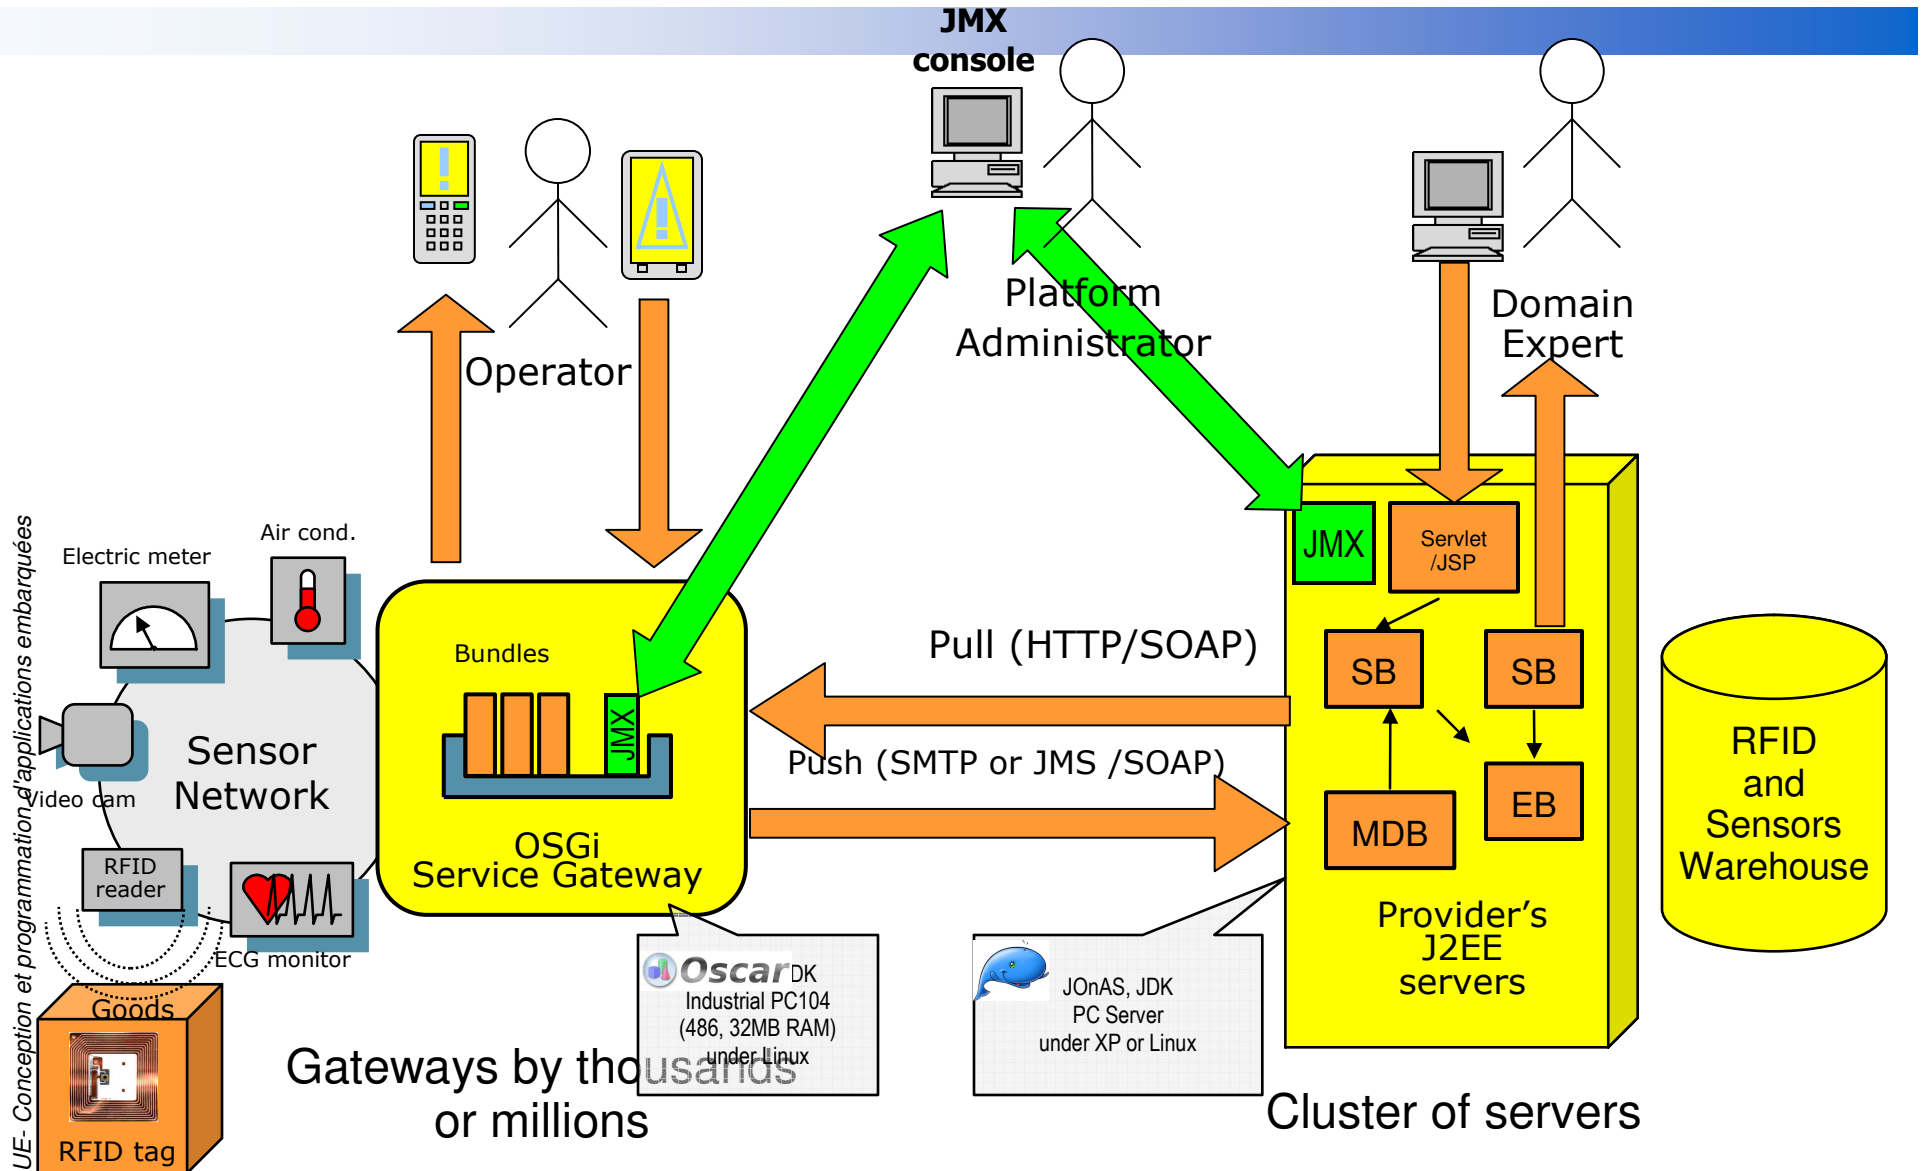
JMX console

Operator

Platform Administrator

Domain Expert

Electric meter

Air cond.

Sensor Network

Video cam

RFID reader

ECG monitor

Goods

RFID tag

Bundles

JMX

OSGi Service Gateway

Pull (HTTP/SOAP)

Push (SMTP or JMS /SOAP)

JMX

Servlet /JSP

SB

SB

MDB

EB

Provider's J2EE servers

RFID and Sensors Warehouse

OscarDK Industrial PC104 (486, 32MB RAM) under Linux

JOnAS, JDK PC Server under XP or Linux

Gateways by thousands or millions

Cluster of servers

UE- Conception et programmation d'applications embarquées